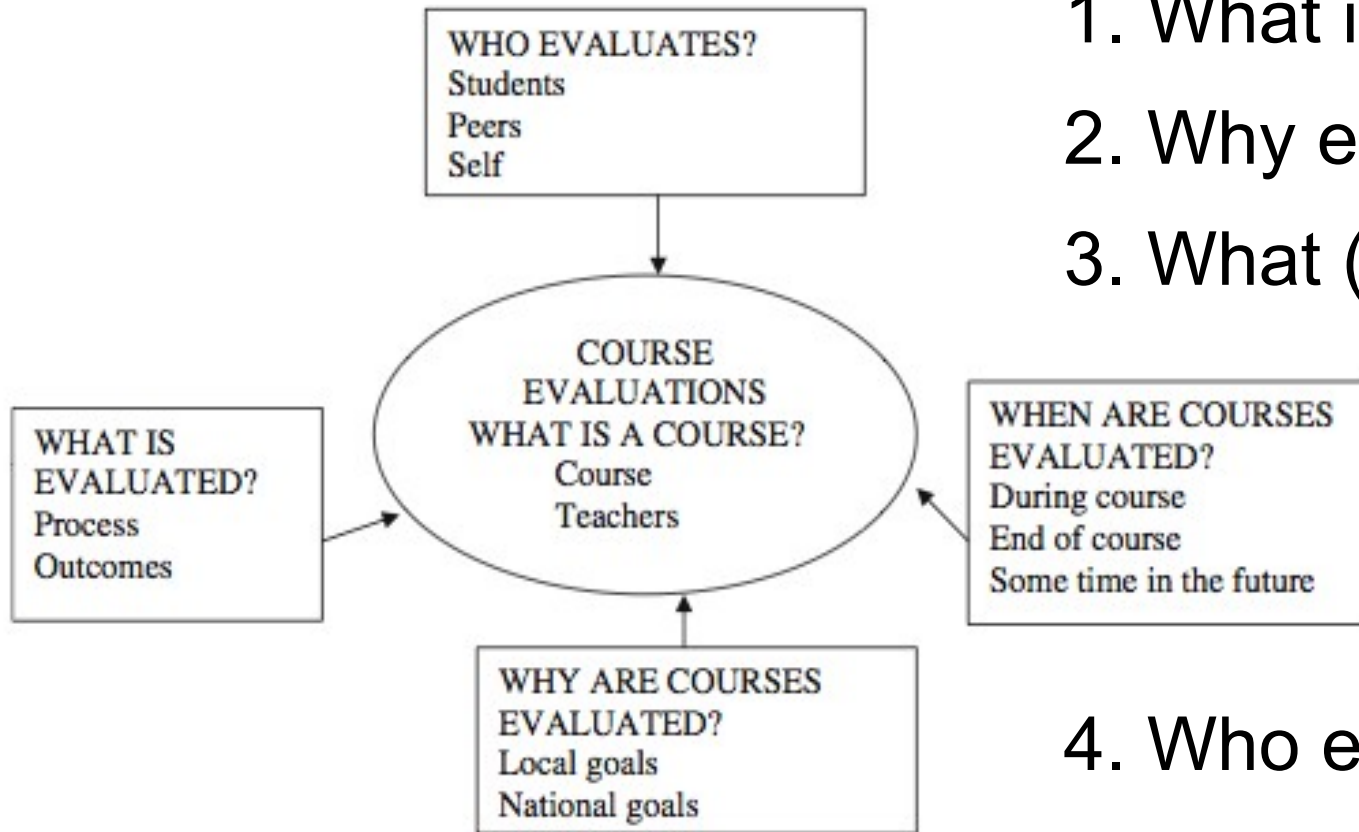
WHO EVALUATES?
Students
Peers
Self

1. What i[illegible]
2. Why e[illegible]
3. What ([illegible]

COURSE
EVALUATIONS
WHAT IS A COURSE?
Course
Teachers

WHAT IS
EVALUATED?
Process
Outcomes

WHEN ARE COURSES
EVALUATED?
During course
End of course
Some time in the future

WHY ARE COURSES
EVALUATED?
Local goals
National goals

4. Who e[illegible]